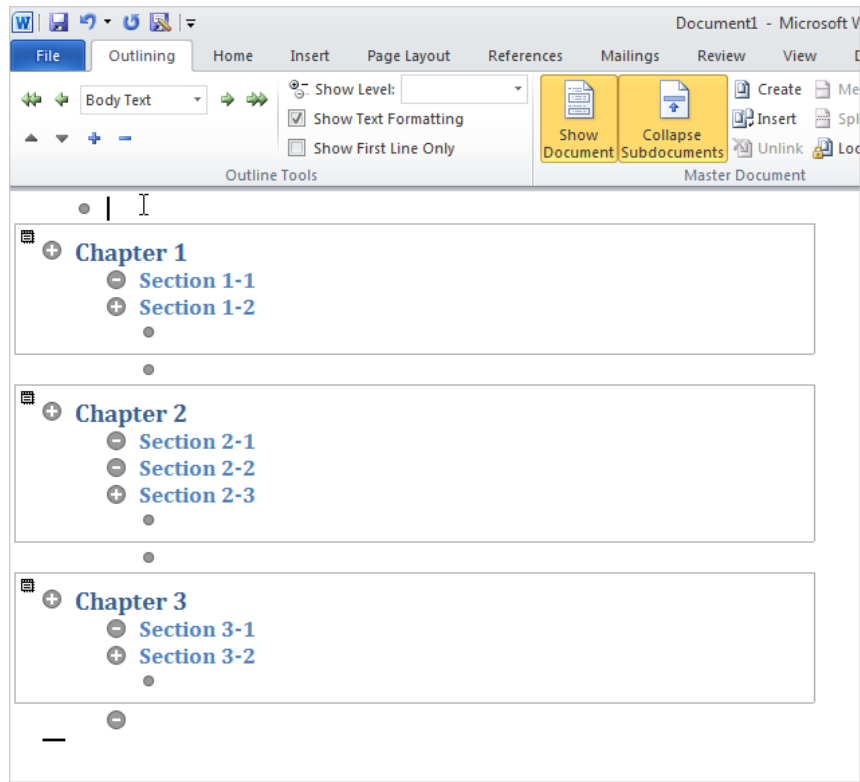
Document1 - Microsoft W

File | Outlining | Home | Insert | Page Layout | References | Mailings | Review | View | D

Body Text

Show Level:

Show Text Formatting

Show First Line Only

Outline Tools

Show Document

Collapse Subdocuments

Create

Insert

Unlink

Me

Spl

Loc

Master Document

Chapter 1

Section 1-1

Section 1-2

Chapter 2

Section 2-1

Section 2-2

Section 2-3

Chapter 3

Section 3-1

Section 3-2